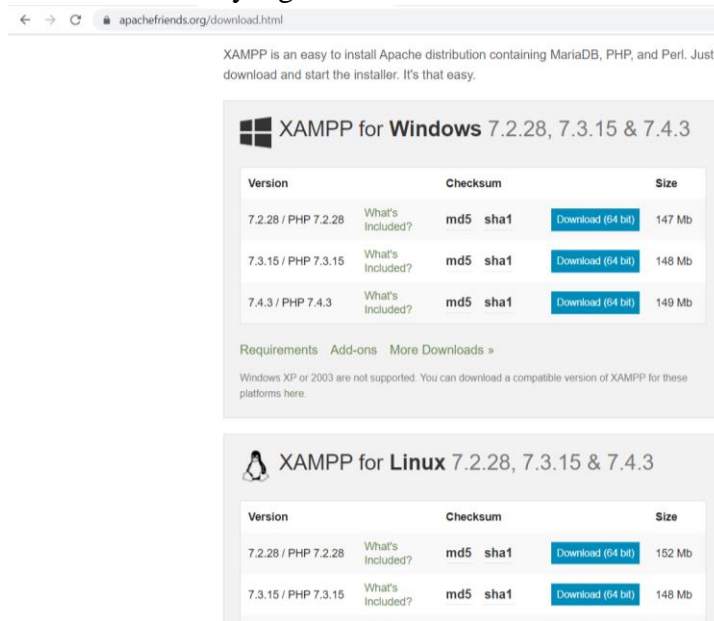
apachefriends.org/download.html

XAMPP is an easy to install Apache distribution containing MariaDB, PHP, and Perl. Just download and start the installer. It's that easy.

XAMPP for Windows 7.2.28, 7.3.15 & 7.4.3

| Version | | Checksum | | Size |
|---|---|---|---|---|
| 7.2.28 / PHP 7.2.28 | What's Included? | md5 sha1 | Download (64 bit) | 147 Mb |
| 7.3.15 / PHP 7.3.15 | What's Included? | md5 sha1 | Download (64 bit) | 148 Mb |
| 7.4.3 / PHP 7.4.3 | What's Included? | md5 sha1 | Download (64 bit) | 149 Mb |

Requirements Add-ons More Downloads »

Windows XP or 2003 are not supported. You can download a compatible version of XAMPP for these platforms here.

XAMPP for Linux 7.2.28, 7.3.15 & 7.4.3

| Version | | Checksum | | Size |
|---|---|---|---|---|
| 7.2.28 / PHP 7.2.28 | What's Included? | md5 sha1 | Download (64 bit) | 152 Mb |
| 7.3.15 / PHP 7.3.15 | What's Included? | md5 sha1 | Download (64 bit) | 148 Mb |